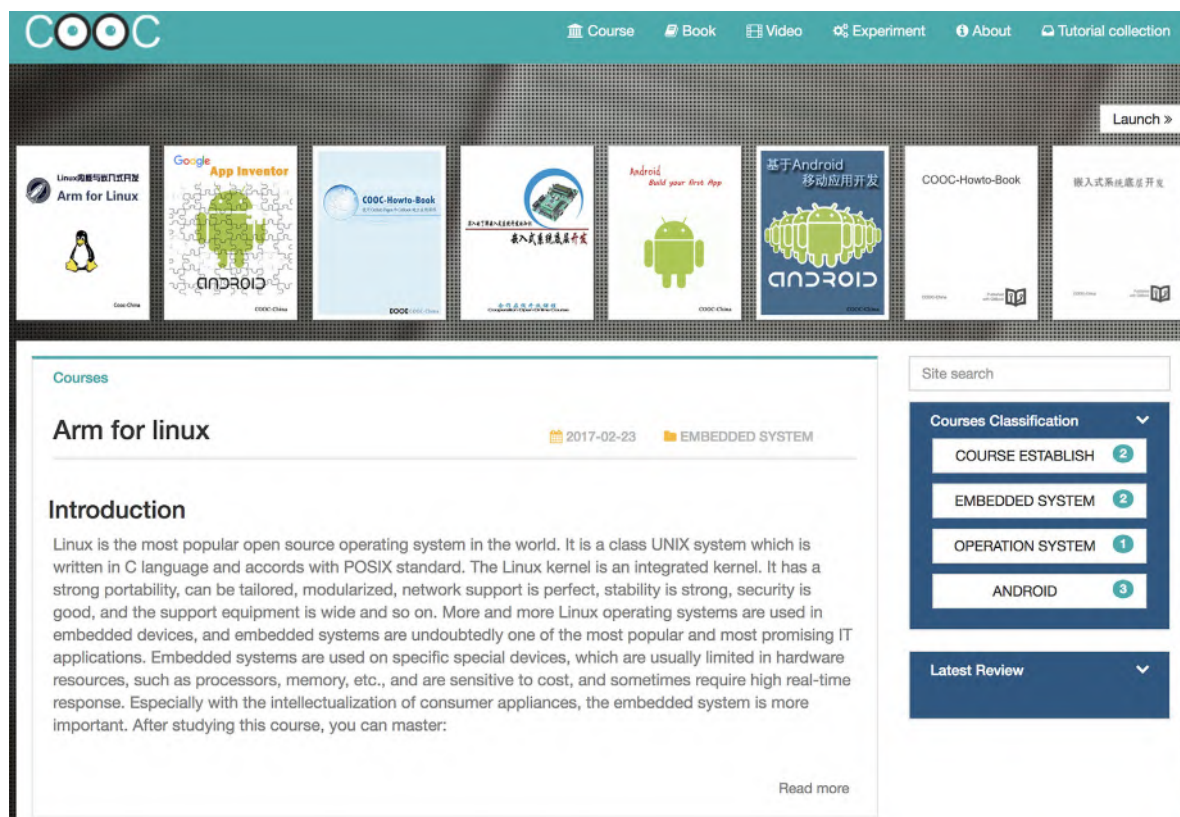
COOC

Course Book Video Experiment About Tutorial collection

Launch »

Linux测量与嵌入式开发
Arm for Linux

Cooc China

Google App Inventor

ANDROID

COOC China

COOC-Howto-Book

COOC

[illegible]
嵌入式系统底层开发

Android
Build your first App

COOC China

基于Android
移动应用开发

ANDROID

COOC China

COOC-Howto-Book

嵌入式系统底层开发

Courses

Arm for linux

2017-02-23 EMBEDDED SYSTEM

Introduction

Linux is the most popular open source operating system in the world. It is a class UNIX system which is written in C language and accords with POSIX standard. The Linux kernel is an integrated kernel. It has a strong portability, can be tailored, modularized, network support is perfect, stability is strong, security is good, and the support equipment is wide and so on. More and more Linux operating systems are used in embedded devices, and embedded systems are undoubtedly one of the most popular and most promising IT applications. Embedded systems are used on specific special devices, which are usually limited in hardware resources, such as processors, memory, etc., and are sensitive to cost, and sometimes require high real-time response. Especially with the intellectualization of consumer appliances, the embedded system is more important. After studying this course, you can master:

Read more

Site search

Courses Classification

COURSE ESTABLISH 2

EMBEDDED SYSTEM 2

OPERATION SYSTEM 1

ANDROID 3

Latest Review